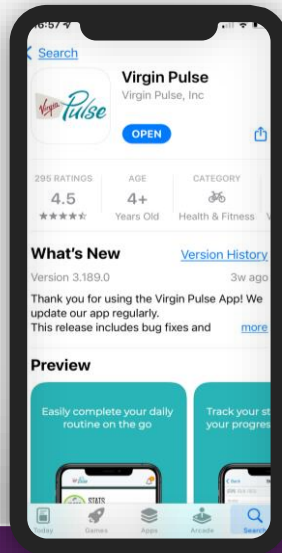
6:57

Search

Virgin Pulse

Virgin Pulse, Inc

OPEN

295 RATINGS
4.5

AGE
4+
Years Old

CATEGORY
Health & Fitness

What's New
Version History
Version 3.189.0
3w ago
Thank you for using the Virgin Pulse App! We update our app regularly.
This release includes bug fixes and
more

Preview

Easily complete your daily routine on the go

Track your st your progres

STATS

Today
Games
Apps
Arcade
Search